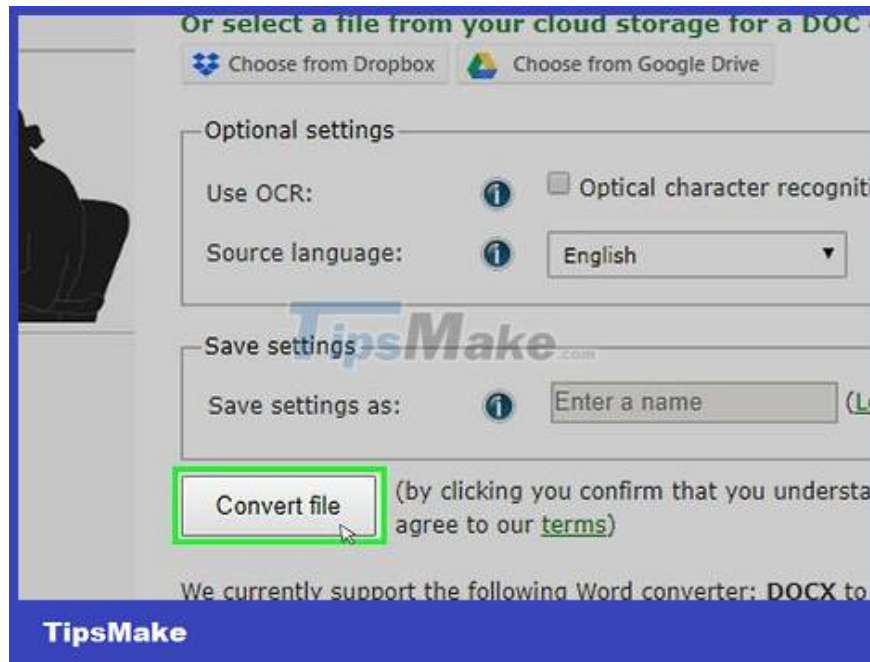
Or select a file from your cloud storage for a DOC

Choose from Dropbox

Choose from Google Drive

Optional settings

Use OCR:

Optical character recogniti

Source language:

English

TipsMake.com

Save settings

Save settings as:

Enter a name

(L

Convert file

(by clicking you confirm that you understa agree to our terms)

We currently support the following Word converter: DOCX to

TipsMake